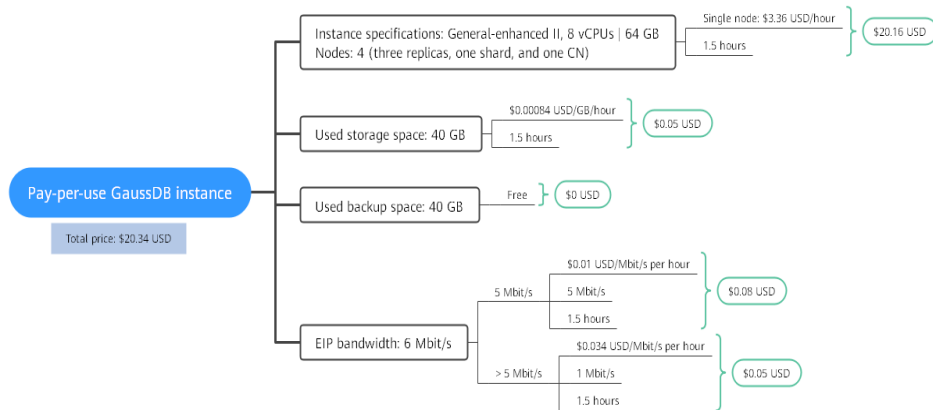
Pay-per-use GaussDB instance

Total price: $20.34 USD

Instance specifications: General-enhanced II, 8 vCPUs | 64 GB
Nodes: 4 (three replicas, one shard, and one CN)

Single node: $3.36 USD/hour

1.5 hours

$20.16 USD

Used storage space: 40 GB

$0.00084 USD/GB/hour

1.5 hours

$0.05 USD

Used backup space: 40 GB

Free

$0 USD

EIP bandwidth: 6 Mbit/s

5 Mbit/s

$0.01 USD/Mbit/s per hour

5 Mbit/s

1.5 hours

$0.08 USD

> 5 Mbit/s

$0.034 USD/Mbit/s per hour

1 Mbit/s

1.5 hours

$0.05 USD